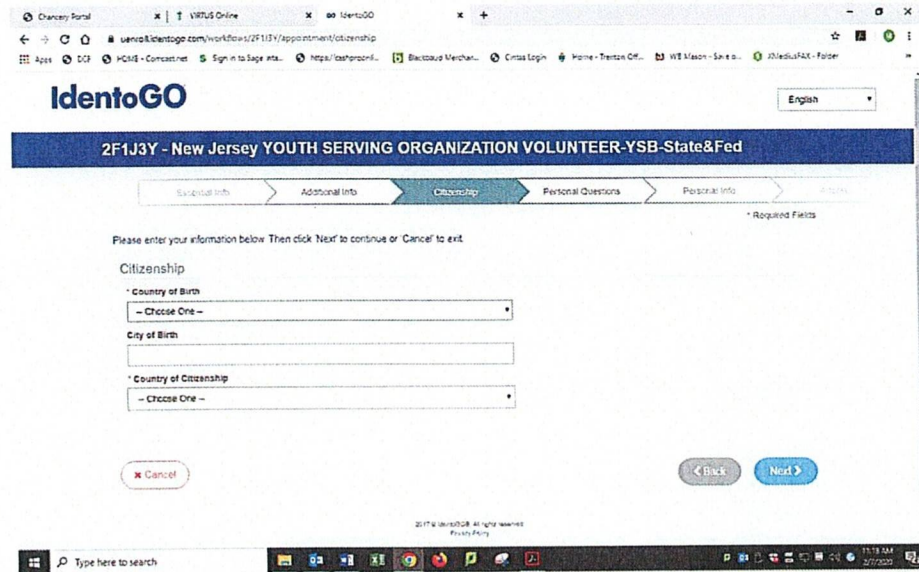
Chancery Portal | VIRTUS Online | IdentoGO | +

uenroll.identogo.com/workflows/2F1J3Y/appointment/citizenship

Apps | DCF | HOME - Comcast.net | Sign in to Sage inta... | https://cashproonli... | Blackbaud Merchan... | Cintas Login | Home - Trenton Off... | WB Mason - Save o... | XMediusFAX - Folder

IdentoGO

English

2F1J3Y - New Jersey YOUTH SERVING ORGANIZATION VOLUNTEER-YSB-State&Fed

Essential Info | Additional Info | Citizenship | Personal Questions | Personal Info | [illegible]

* Required Fields

Please enter your information below Then click 'Next' to continue or 'Cancel' to exit

Citizenship

* Country of Birth

-- Choose One --

City of Birth

* Country of Citizenship

-- Choose One --

✖ Cancel

< Back

Next >

2017 © IdentoGO All rights reserved
Privacy Policy

Type here to search

11:18 AM
2/7/2020